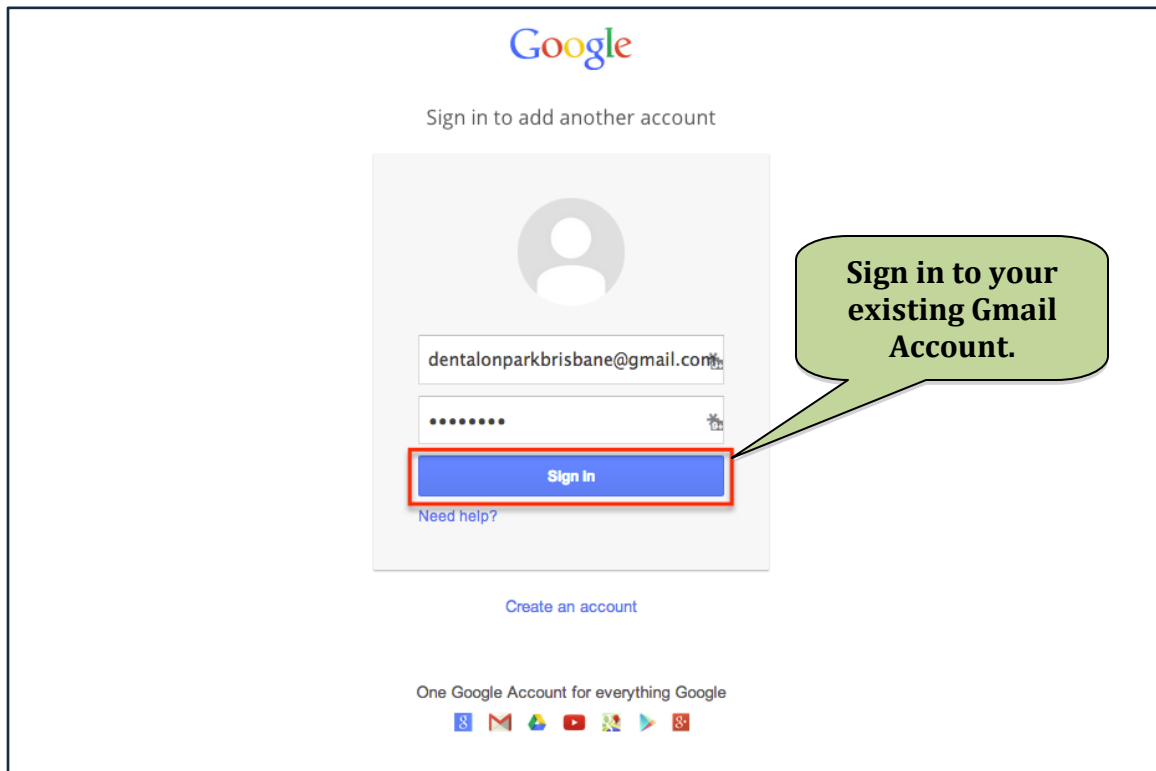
Google

Sign in to add another account

dentalonparkbrisbane@gmail.com

••••••••

Sign in

Need help?

Sign in to your existing Gmail Account.

Create an account

One Google Account for everything Google